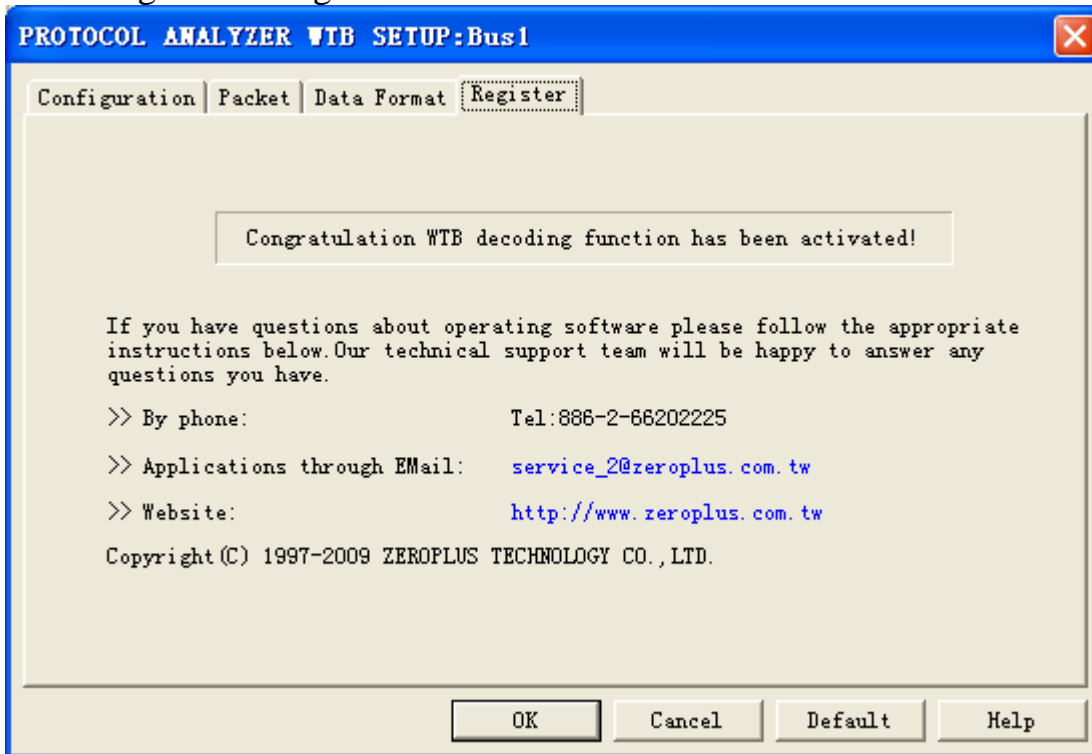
PROTOCOL ANALYZER WTB SETUP:Bus1

Configuration | Packet | Data Format | Register

Congratulation WTB decoding function has been activated!

If you have questions about operating software please follow the appropriate instructions below.Our technical support team will be happy to answer any questions you have.

>> By phone: Tel:886-2-66202225

>> Applications through EMail: service_2@zeroplus.com.tw

>> Website: http://www.zeroplus.com.tw

Copyright(C) 1997-2009 ZEROPLUS TECHNOLOGY CO.,LTD.

OK Cancel Default Help